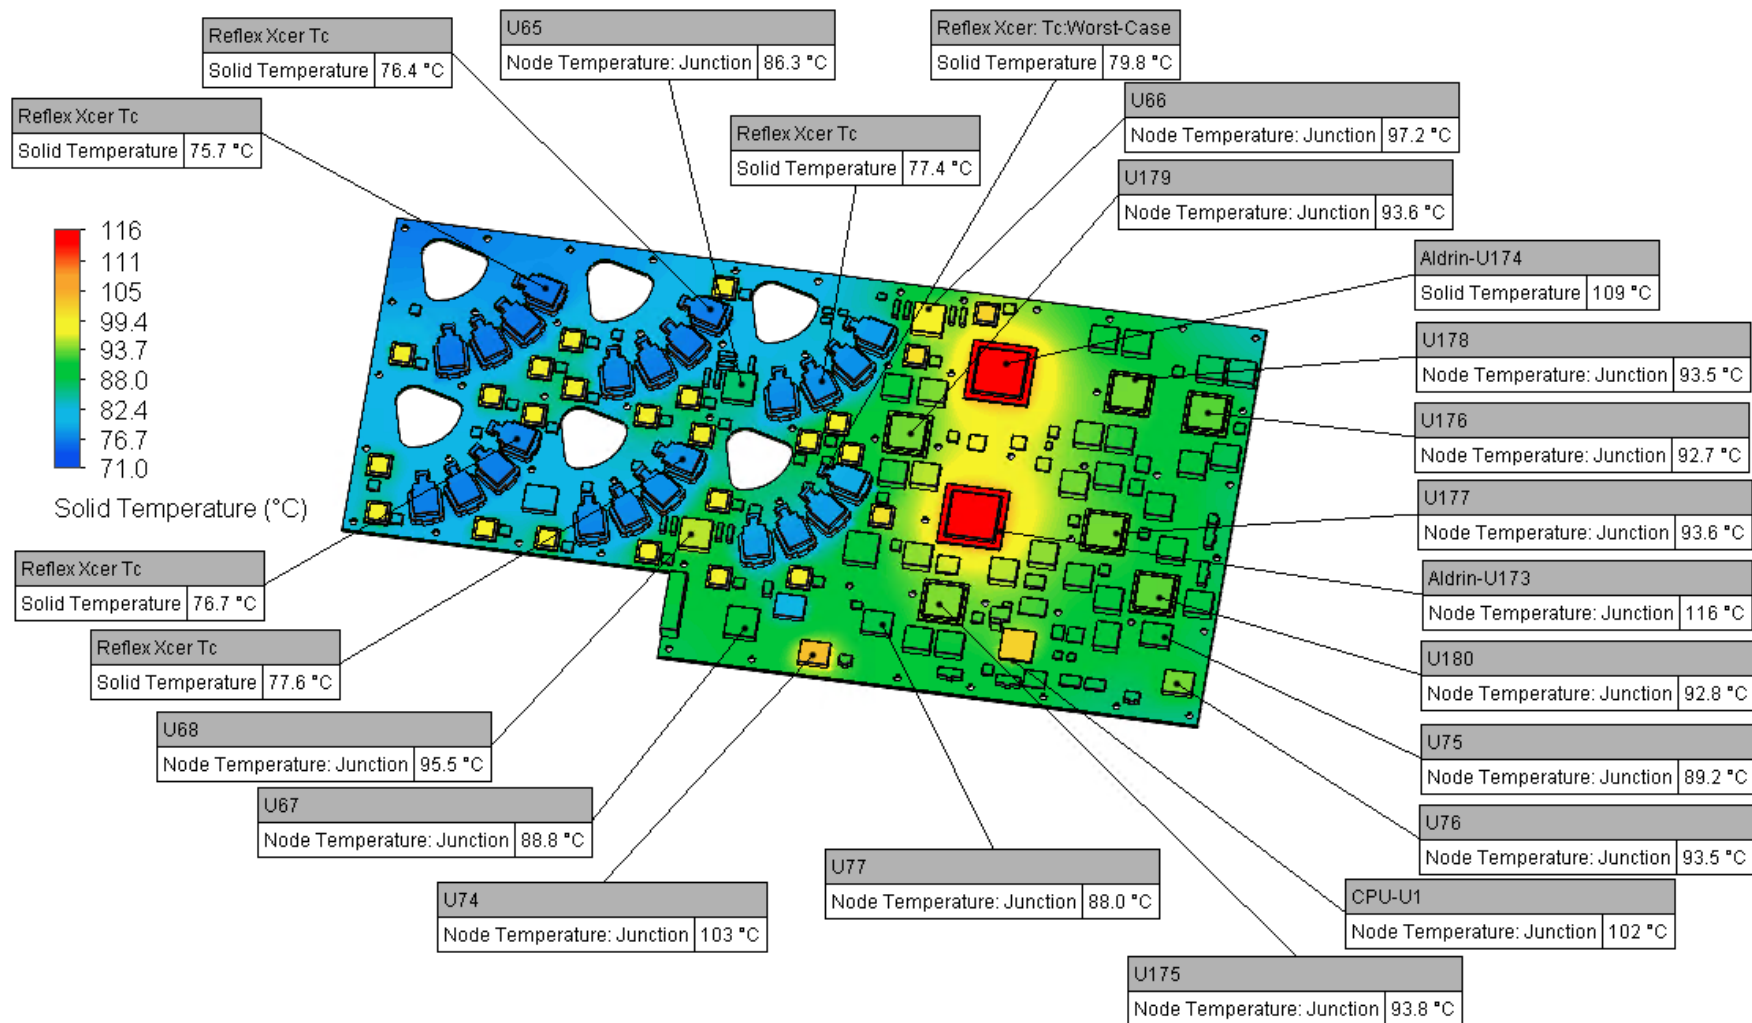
Reflex Xcer Tc
Solid Temperature | 76.4 °C

U65
Node Temperature: Junction | 86.3 °C

Reflex Xcer: Tc:Worst-Case
Solid Temperature | 79.8 °C

Reflex Xcer Tc
Solid Temperature | 75.7 °C

U66
Node Temperature: Junction | 97.2 °C

Reflex Xcer Tc
Solid Temperature | 77.4 °C

U179
Node Temperature: Junction | 93.6 °C

116
111
105
99.4
93.7
88.0
82.4
76.7
71.0
Solid Temperature (°C)

Aldrin-U174
Solid Temperature | 109 °C

U178
Node Temperature: Junction | 93.5 °C

U176
Node Temperature: Junction | 92.7 °C

U177
Node Temperature: Junction | 93.6 °C

Reflex Xcer Tc
Solid Temperature | 76.7 °C

Aldrin-U173
Node Temperature: Junction | 116 °C

Reflex Xcer Tc
Solid Temperature | 77.6 °C

U180
Node Temperature: Junction | 92.8 °C

U68
Node Temperature: Junction | 95.5 °C

U75
Node Temperature: Junction | 89.2 °C

U67
Node Temperature: Junction | 88.8 °C

U76
Node Temperature: Junction | 93.5 °C

U77
Node Temperature: Junction | 88.0 °C

CPU-U1
Node Temperature: Junction | 102 °C

U74
Node Temperature: Junction | 103 °C

U175
Node Temperature: Junction | 93.8 °C